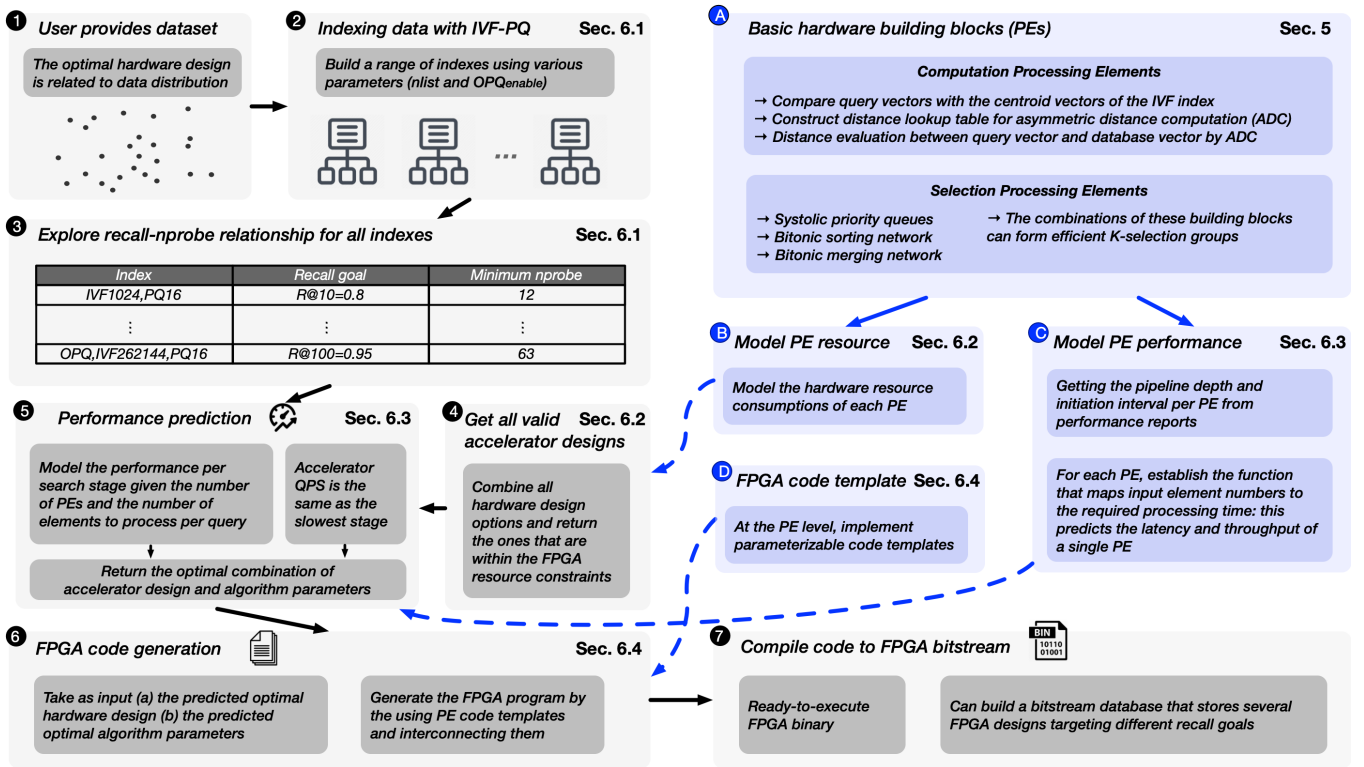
1 User provides dataset

The optimal hardware design is related to data distribution

2 Indexing data with IVF-PQ Sec. 6.1

Build a range of indexes using various parameters (nlist and OPQ$_{enable}$)

...

3 Explore recall-nprobe relationship for all indexes Sec. 6.1

| Index | Recall goal | Minimum nprobe |
|---|---|---|
| IVF1024,PQ16 | R@10=0.8 | 12 |
| ⋮ | ⋮ | ⋮ |
| OPQ,IVF262144,PQ16 | R@100=0.95 | 63 |

5 Performance prediction Sec. 6.3

Model the performance per search stage given the number of PEs and the number of elements to process per query

Accelerator QPS is the same as the slowest stage

Return the optimal combination of accelerator design and algorithm parameters

4 Get all valid accelerator designs Sec. 6.2

Combine all hardware design options and return the ones that are within the FPGA resource constraints

6 FPGA code generation Sec. 6.4

Take as input (a) the predicted optimal hardware design (b) the predicted optimal algorithm parameters

Generate the FPGA program by the using PE code templates and interconnecting them

A Basic hardware building blocks (PEs) Sec. 5

Computation Processing Elements

→ Compare query vectors with the centroid vectors of the IVF index
→ Construct distance lookup table for asymmetric distance computation (ADC)
→ Distance evaluation between query vector and database vector by ADC

Selection Processing Elements

→ Systolic priority queues
→ Bitonic sorting network
→ Bitonic merging network

→ The combinations of these building blocks can form efficient K-selection groups

B Model PE resource Sec. 6.2

Model the hardware resource consumptions of each PE

C Model PE performance Sec. 6.3

Getting the pipeline depth and initiation interval per PE from performance reports

For each PE, establish the function that maps input element numbers to the required processing time: this predicts the latency and throughput of a single PE

D FPGA code template Sec. 6.4

At the PE level, implement parameterizable code templates

7 Compile code to FPGA bitstream

BIN 10110 01001

Ready-to-execute FPGA binary

Can build a bitstream database that stores several FPGA designs targeting different recall goals